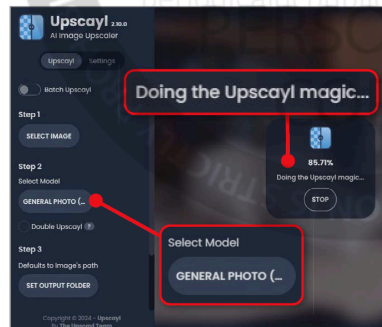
Upscayl 2.10.0
AI Image Upscaler

Upscayl Settings

Batch Upscayl

Step 1
SELECT IMAGE

Step 2
Select Model
GENERAL PHOTO (...

Double Upscayl ?

Step 3
Defaults to Image's path
SET OUTPUT FOLDER

Copyright © 2024 - Upscayl
By The Upscayl Team

Doing the Upscayl magic...

85.71%
Doing the Upscayl magic...
STOP

Select Model
GENERAL PHOTO (...